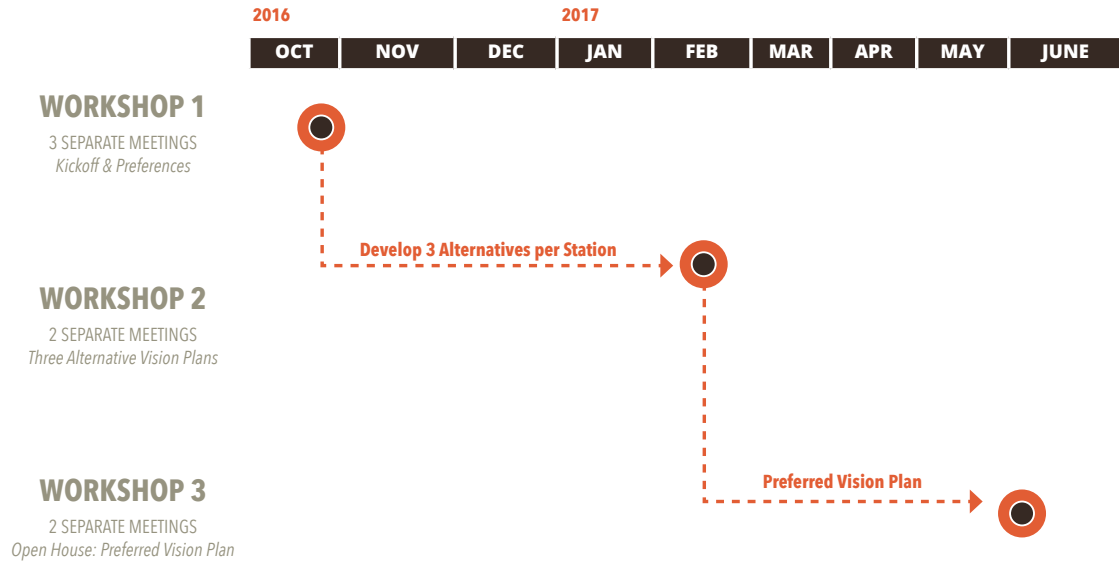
2016

2017

| OCT | NOV | DEC | JAN | FEB | MAR | APR | MAY | JUNE |
|---|---|---|---|---|---|---|---|---|

WORKSHOP 1
3 SEPARATE MEETINGS
*Kickoff & Preferences*

Develop 3 Alternatives per Station

WORKSHOP 2
2 SEPARATE MEETINGS
*Three Alternative Vision Plans*

Preferred Vision Plan

WORKSHOP 3
2 SEPARATE MEETINGS
*Open House: Preferred Vision Plan*